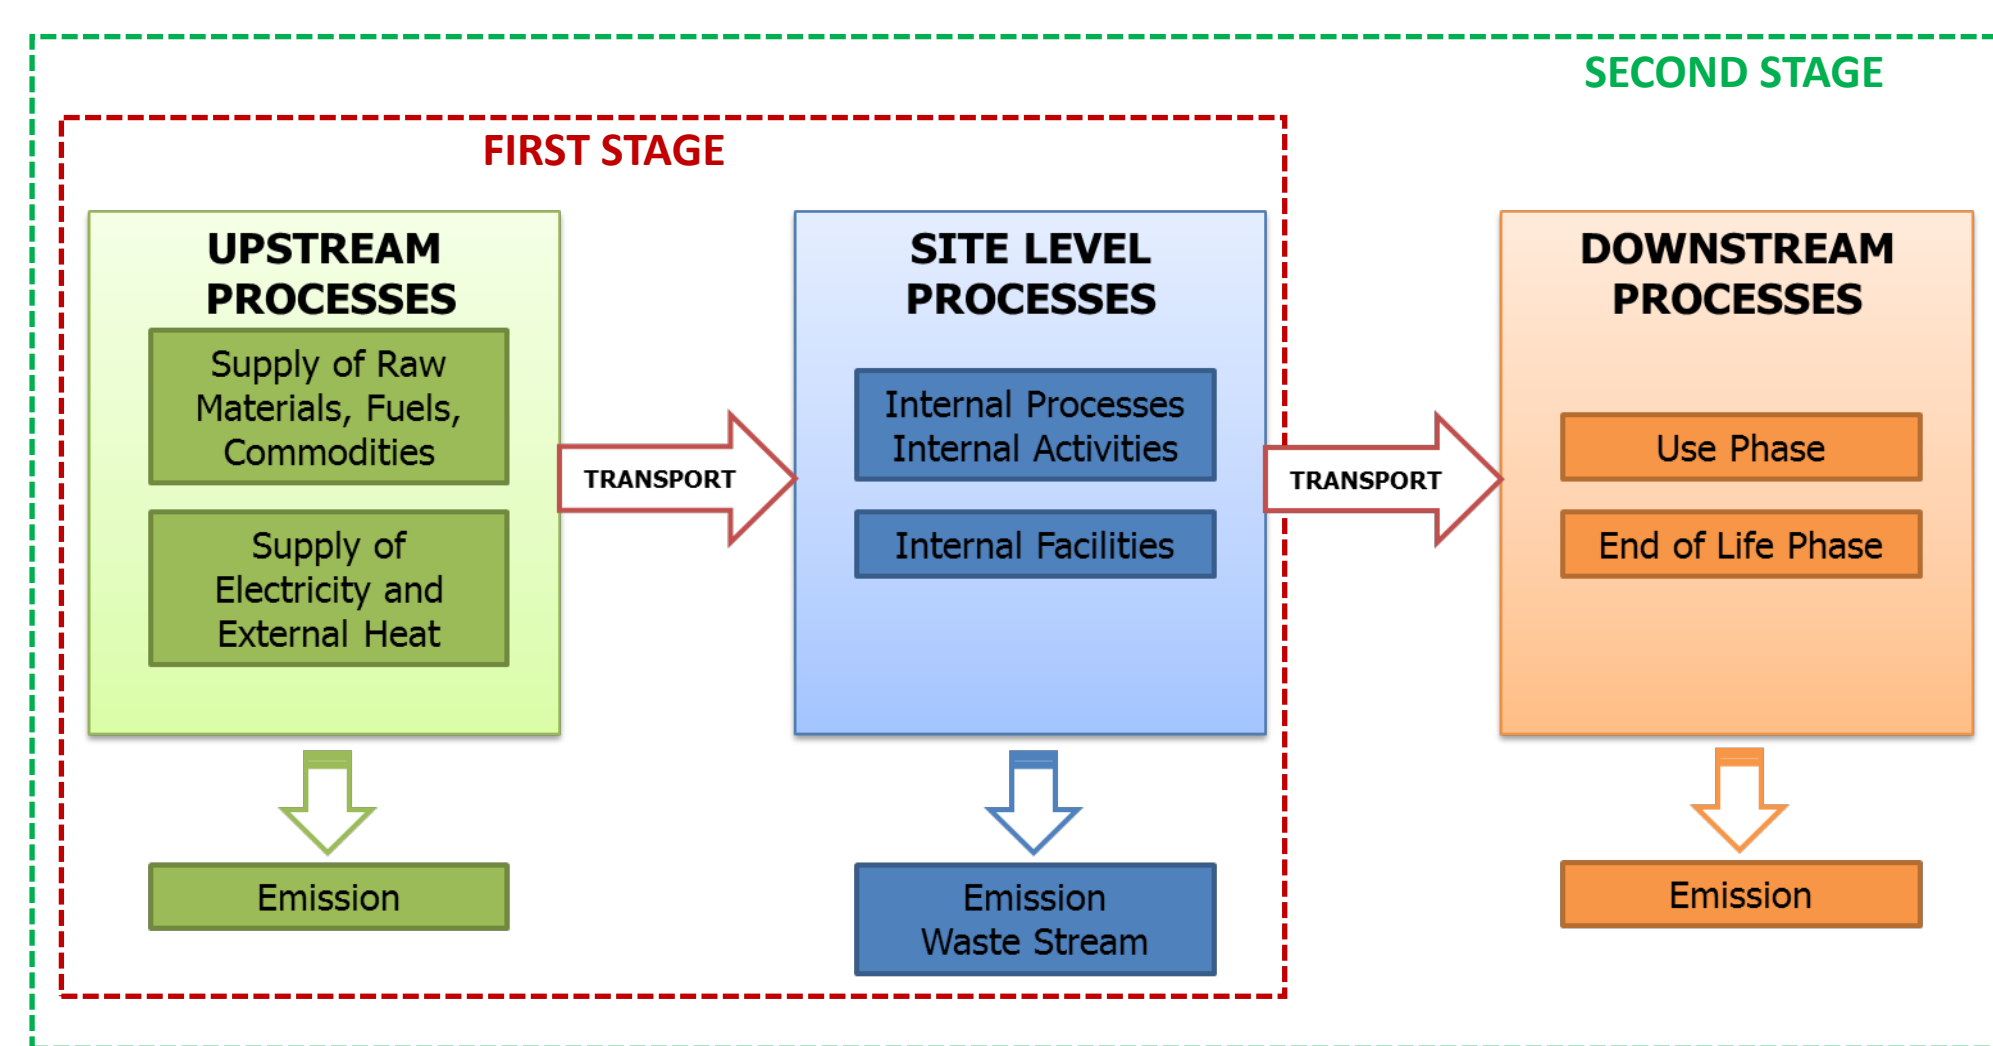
SECOND STAGE

FIRST STAGE

UPSTREAM PROCESSES

Supply of Raw Materials, Fuels, Commodities

Supply of Electricity and External Heat

TRANSPORT

SITE LEVEL PROCESSES

Internal Processes
Internal Activities

Internal Facilities

TRANSPORT

DOWNSTREAM PROCESSES

Use Phase

End of Life Phase

Emission

Emission
Waste Stream

Emission